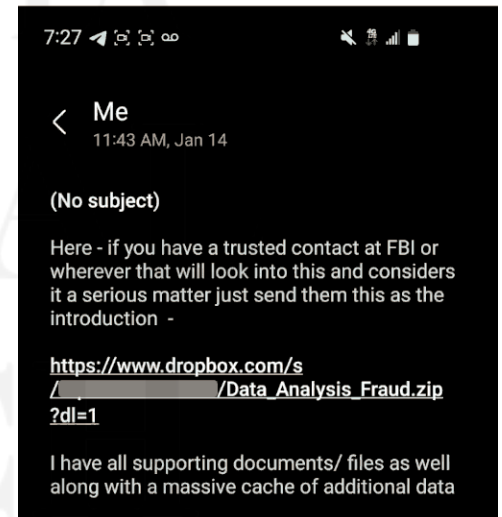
7:27

Me
11:43 AM, Jan 14

(No subject)

Here - if you have a trusted contact at FBI or wherever that will look into this and considers it a serious matter just send them this as the introduction -

https://www.dropbox.com/s/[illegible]/Data_Analysis_Fraud.zip?dl=1

I have all supporting documents/ files as well along with a massive cache of additional data